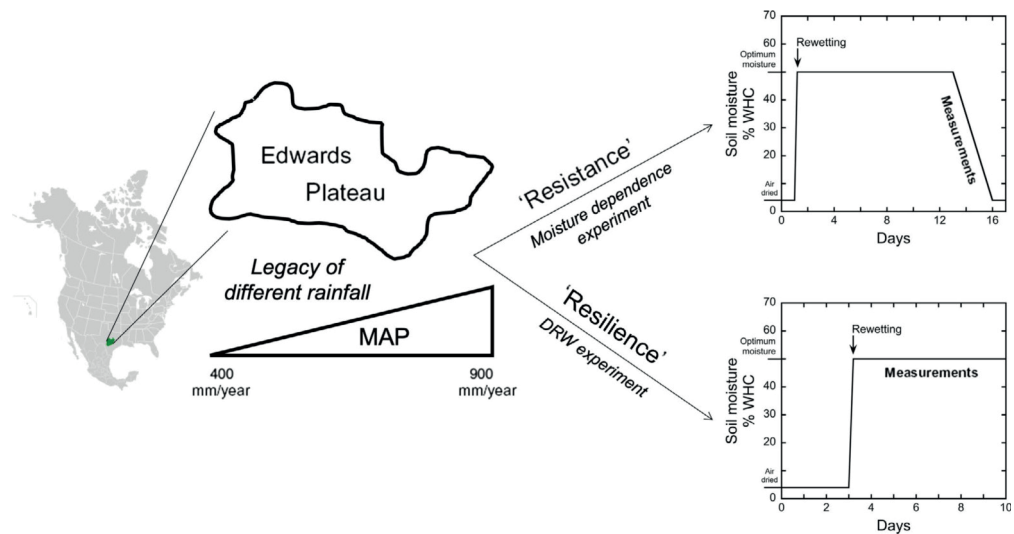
Edwards Plateau

Legacy of different rainfall

MAP

400 mm/year

900 mm/year

'Resistance'

Moisture dependence experiment

'Resilience'

DRW experiment

70
60
50
40
30
20
10
0

Optimum moisture

Air dried

Rewetting

Measurements

Soil moisture % WHC

0 4 8 12 16

Days

70
60
50
40
30
20
10
0

Optimum moisture

Air dried

Rewetting

Measurements

Soil moisture % WHC

0 2 4 6 8 10

Days